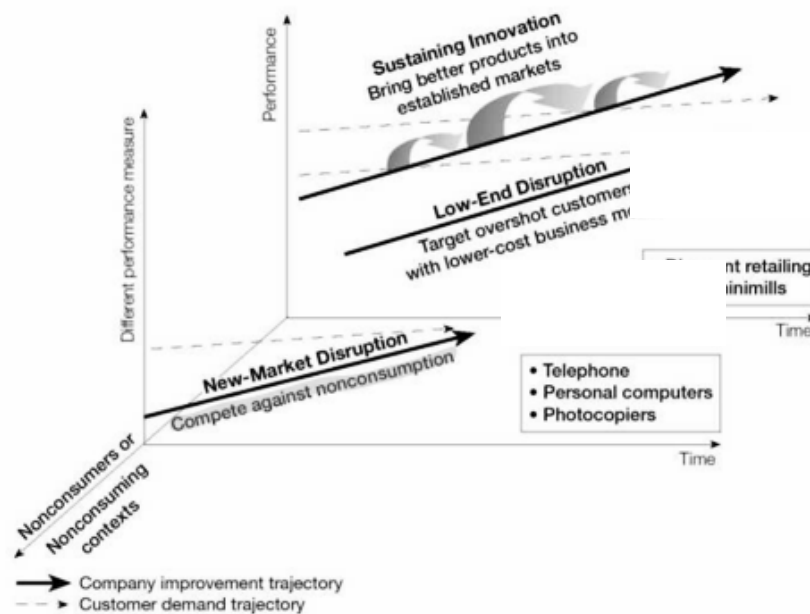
Performance

Sustaining Innovation
Bring better products into established markets

Different performance measure

Low-End Disruption
Target overshot customers with lower-cost business m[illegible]

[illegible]nt retailing
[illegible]inimills

Time

New-Market Disruption
Compete against nonconsumption

• Telephone
• Personal computers
• Photocopiers

Time

Nonconsumers or Nonconsuming contexts

Company improvement trajectory
Customer demand trajectory